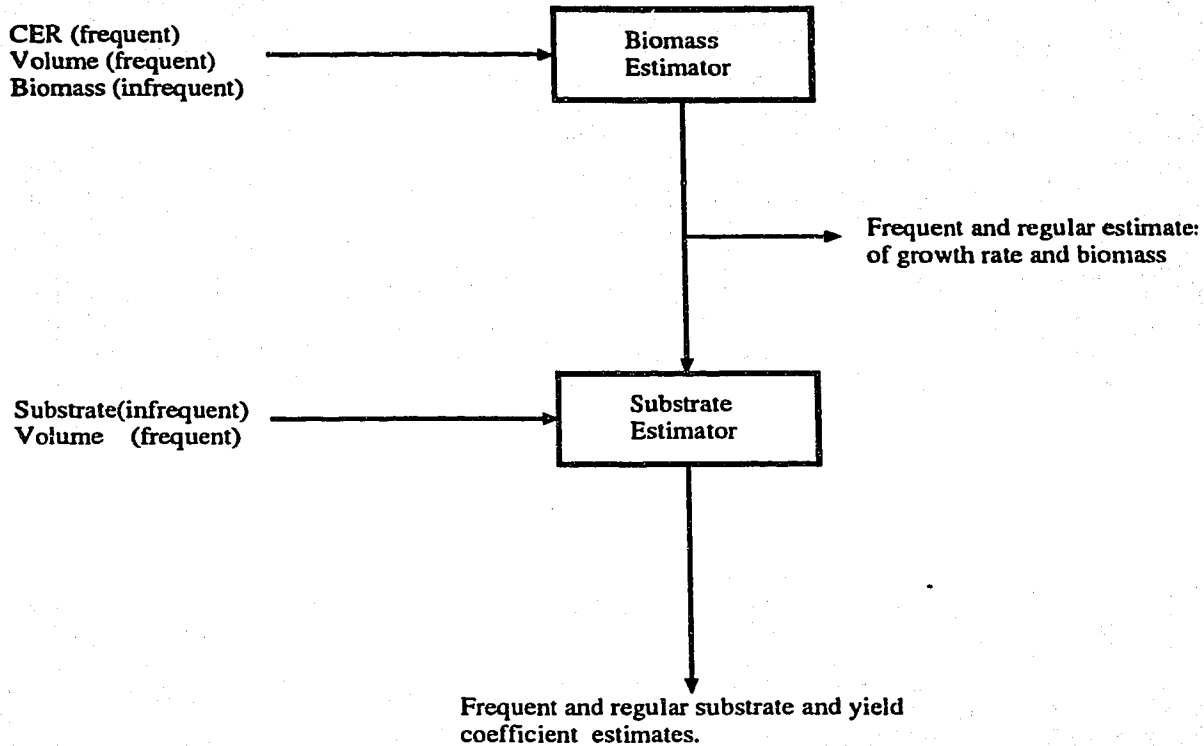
CER (frequent)
Volume (frequent)
Biomass (infrequent)

Biomass Estimator

Frequent and regular estimate: of growth rate and biomass

Substrate(infrequent)
Volume (frequent)

Substrate Estimator

Frequent and regular substrate and yield coefficient estimates.